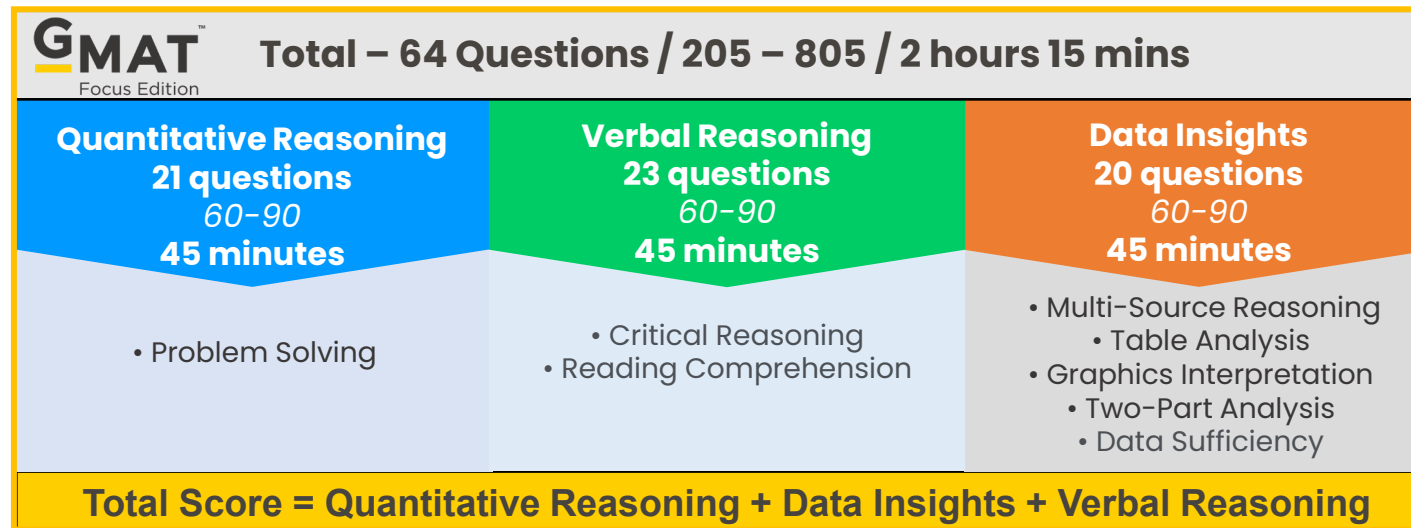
GMAT™
Focus Edition

Total – 64 Questions / 205 – 805 / 2 hours 15 mins

Quantitative Reasoning
21 questions
60-90
45 minutes

• Problem Solving

Verbal Reasoning
23 questions
60-90
45 minutes

• Critical Reasoning
• Reading Comprehension

Data Insights
20 questions
60-90
45 minutes

• Multi-Source Reasoning
• Table Analysis
• Graphics Interpretation
• Two-Part Analysis
• Data Sufficiency

Total Score = Quantitative Reasoning + Data Insights + Verbal Reasoning